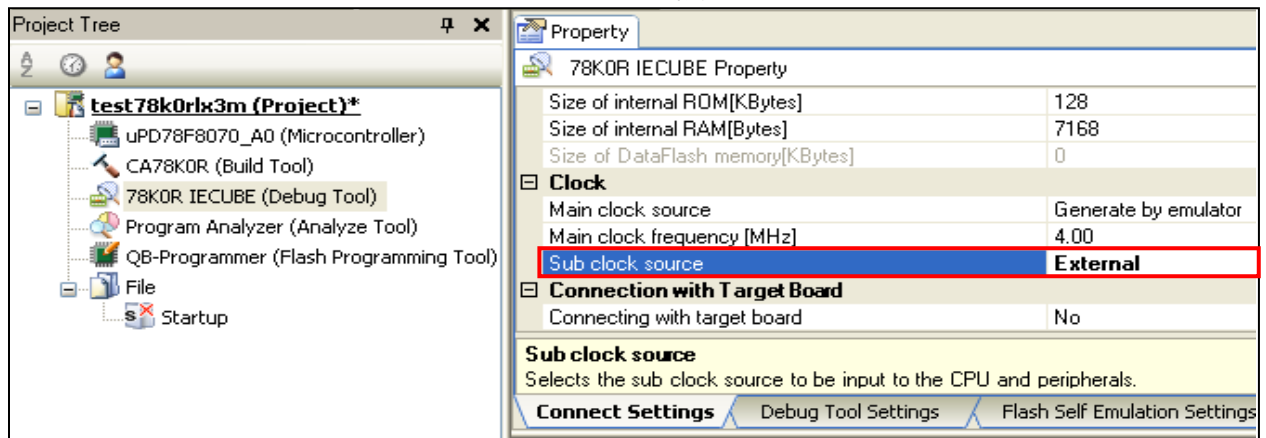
Project Tree

test78k0rlx3m (Project)*
uPD78F8070_A0 (Microcontroller)
CA78K0R (Build Tool)
78K0R IECUBE (Debug Tool)
Program Analyzer (Analyze Tool)
QB-Programmer (Flash Programming Tool)
File
Startup

Property

78K0R IECUBE Property

| | |
|---|---|
| Size of internal ROM[KBytes] | 128 |
| Size of internal RAM[Bytes] | 7168 |
| Size of DataFlash memory[KBytes] | 0 |
| Clock | |
| Main clock source | Generate by emulator |
| Main clock frequency [MHz] | 4.00 |
| Sub clock source | External |
| Connection with Target Board | |
| Connecting with target board | No |

Sub clock source
Selects the sub clock source to be input to the CPU and peripherals.

Connect Settings
Debug Tool Settings
Flash Self Emulation Settings